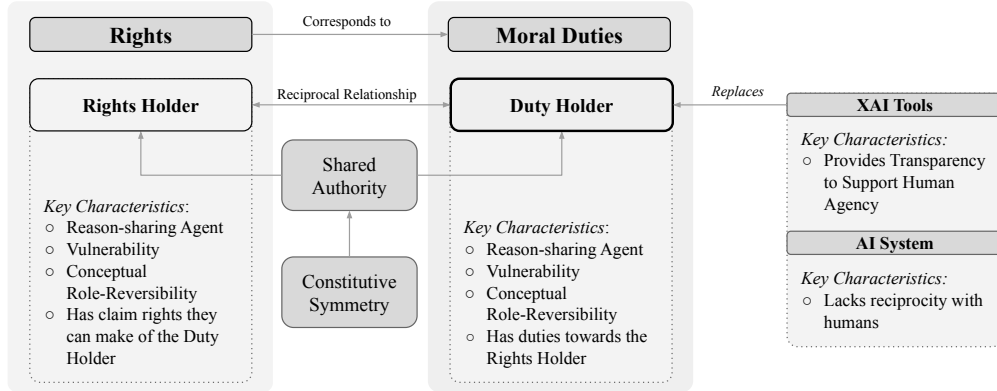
Rights

Corresponds to

Moral Duties

Rights Holder

Reciprocal Relationship

Duty Holder

Replaces

XAI Tools

Key Characteristics:
○ Provides Transparency to Support Human Agency

Shared Authority

Key Characteristics:
○ Reason-sharing Agent
○ Vulnerability
○ Conceptual Role-Reversibility
○ Has claim rights they can make of the Duty Holder

Constitutive Symmetry

Key Characteristics:
○ Reason-sharing Agent
○ Vulnerability
○ Conceptual Role-Reversibility
○ Has duties towards the Rights Holder

AI System

Key Characteristics:
○ Lacks reciprocity with humans